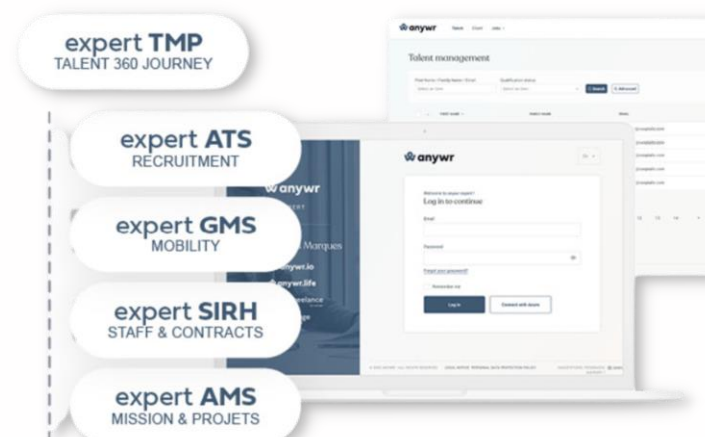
expert TMP
TALENT 360 JOURNEY

expert ATS
RECRUITMENT

expert GMS
MOBILITY

expert SIRH
STAFF & CONTRACTS

expert AMS
MISSION & PROJETS

anywr

Talent management

Search

Advanced

anywr

Marques

anywr.io

anywr.life

anywr

Welcome to expert TMP
Log in to continue

Email

Password

Forgot your password?

Remember me

Log in

Connect with Azure